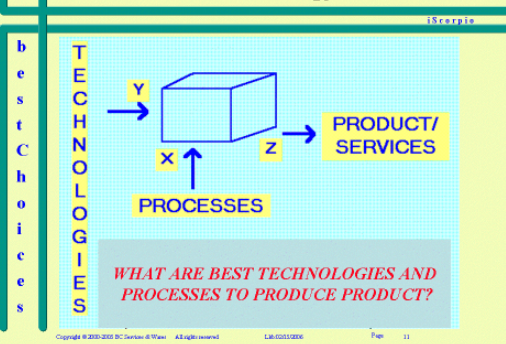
iScorpio

bestChoices

TECHNOLOGIES

Y

X

Z

PRODUCT/ SERVICES

PROCESSES

WHAT ARE BEST TECHNOLOGIES AND PROCESSES TO PRODUCE PRODUCT?

Copyright © 2000-2005 BC Services di Wiese All rights reserved LM:02/15/2006 Page 11